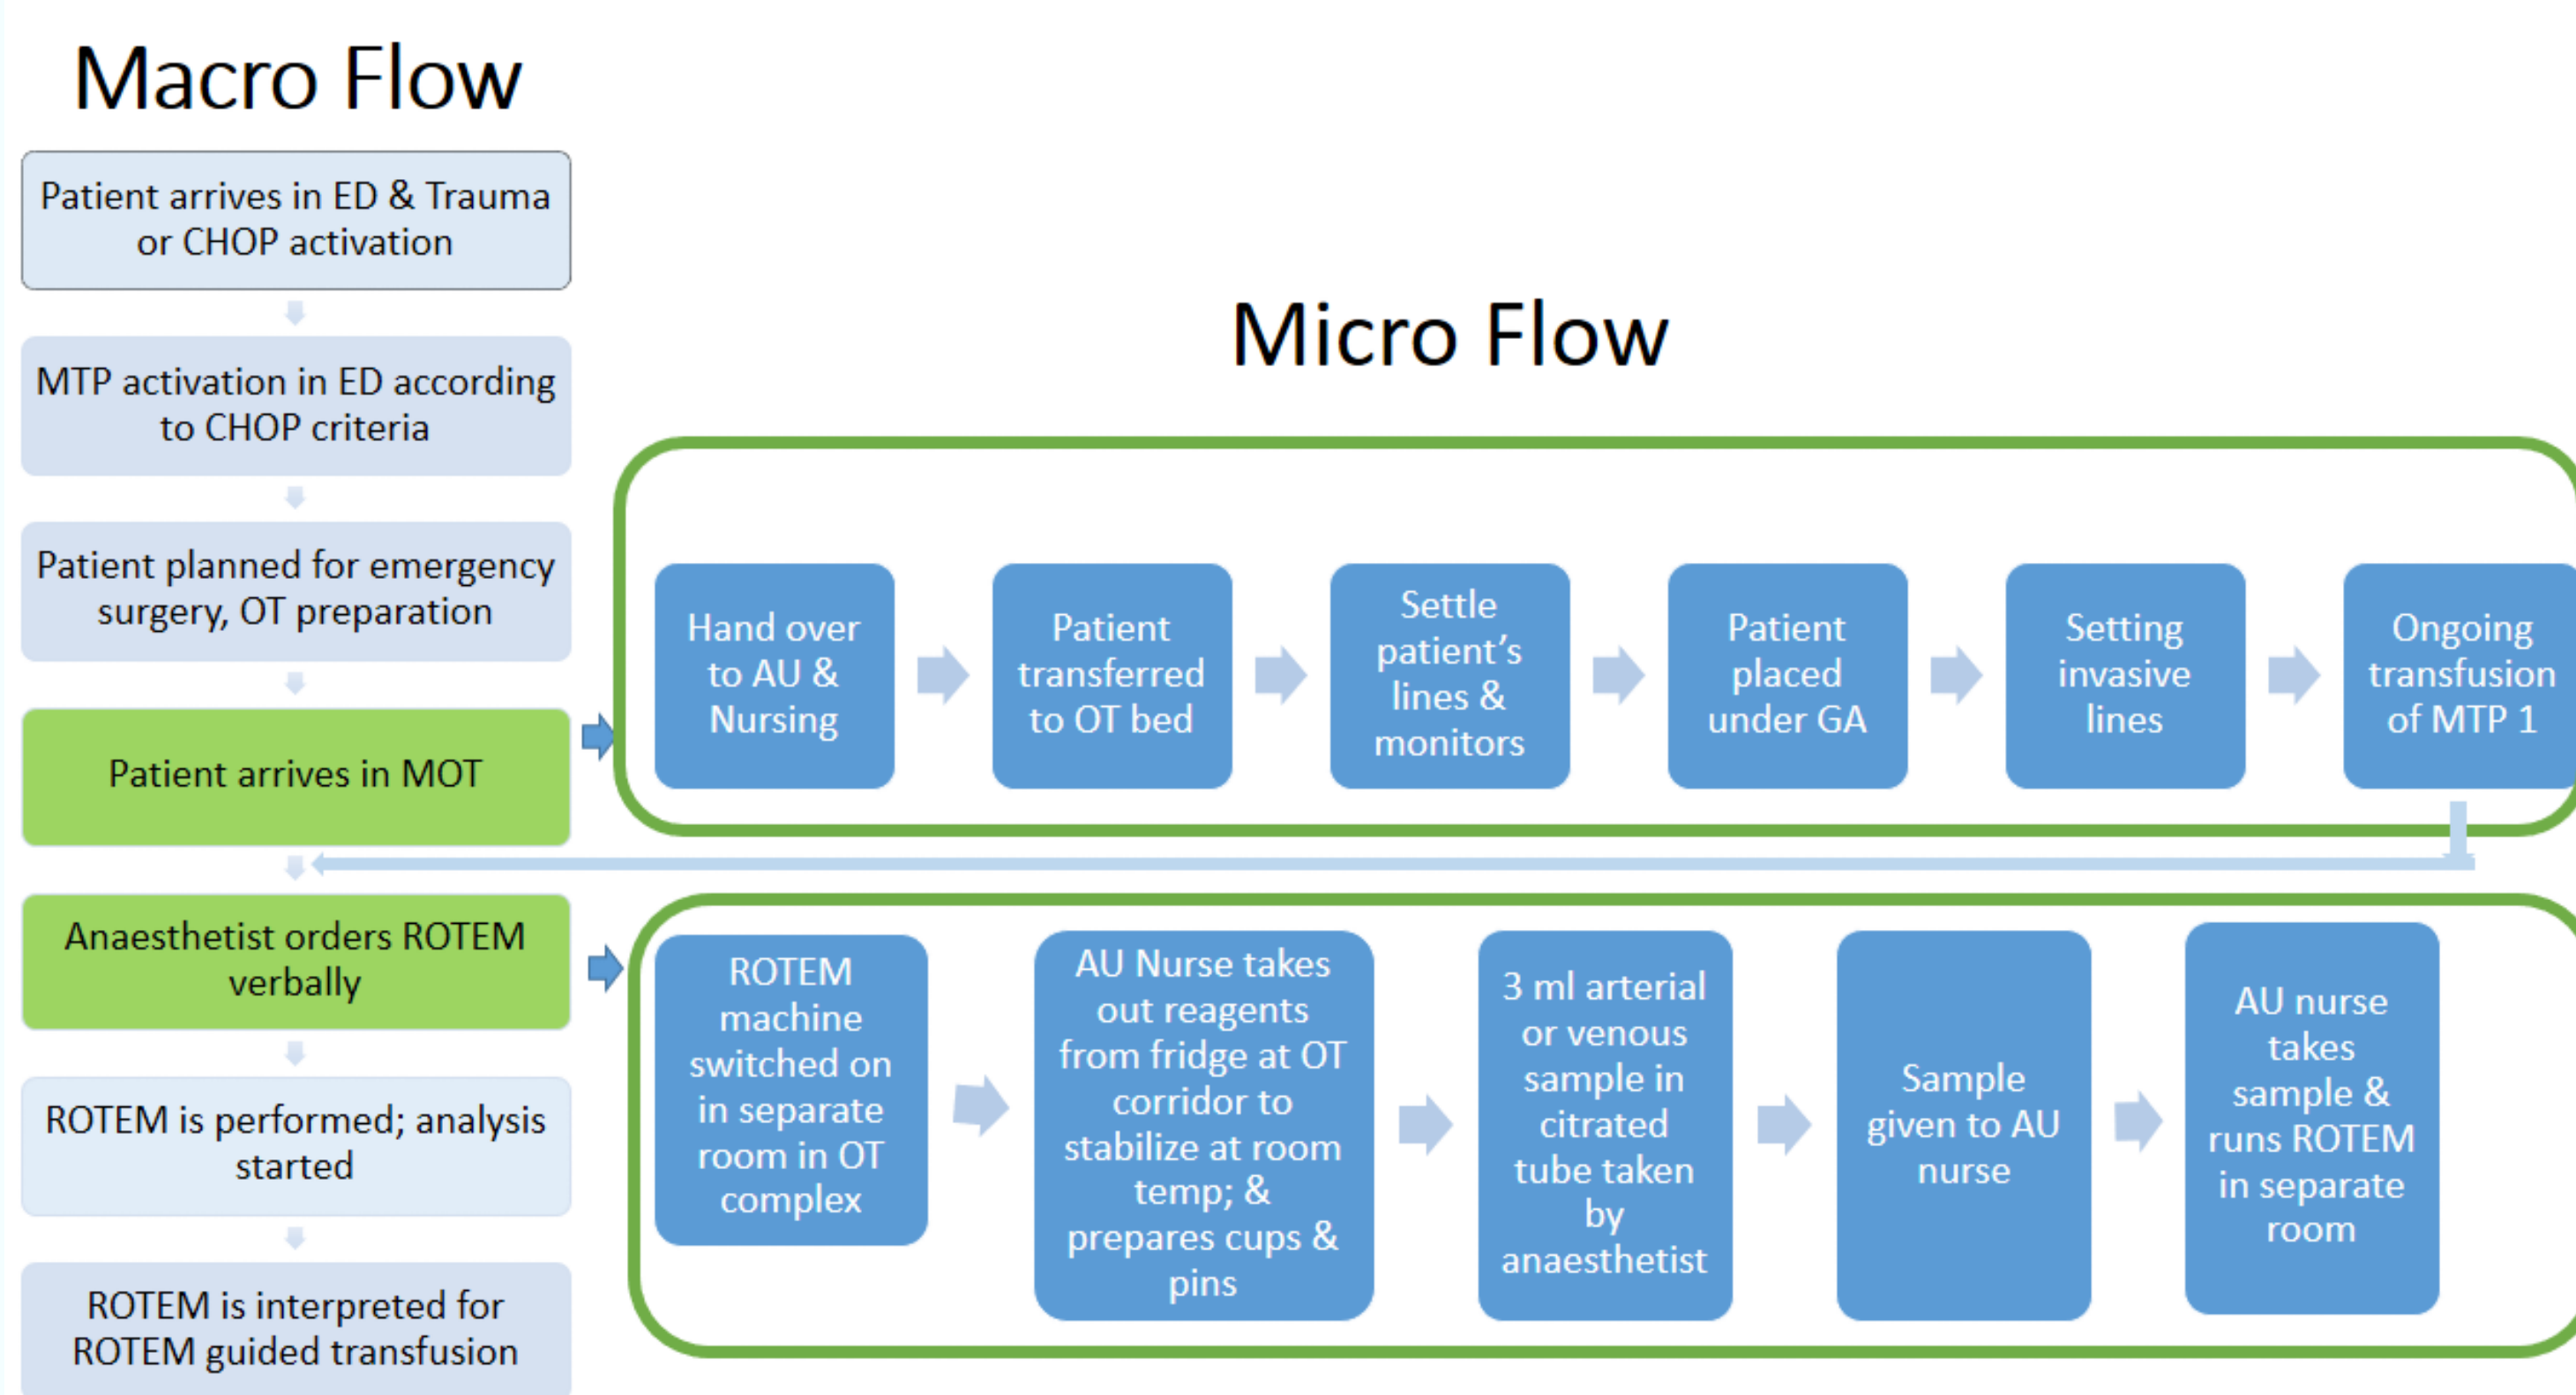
Macro Flow

Patient arrives in ED & Trauma or CHOP activation

MTP activation in ED according to CHOP criteria

Patient planned for emergency surgery, OT preparation

Patient arrives in MOT

Anaesthetist orders ROTEM verbally

ROTEM is performed; analysis started

ROTEM is interpreted for ROTEM guided transfusion

Micro Flow

Hand over to AU & Nursing

Patient transferred to OT bed

Settle patient's lines & monitors

Patient placed under GA

Setting invasive lines

Ongoing transfusion of MTP 1

ROTEM machine switched on in separate room in OT complex

AU Nurse takes out reagents from fridge at OT corridor to stabilize at room temp; & prepares cups & pins

3 ml arterial or venous sample in citrated tube taken by anaesthetist

Sample given to AU nurse

AU nurse takes sample & runs ROTEM in separate room